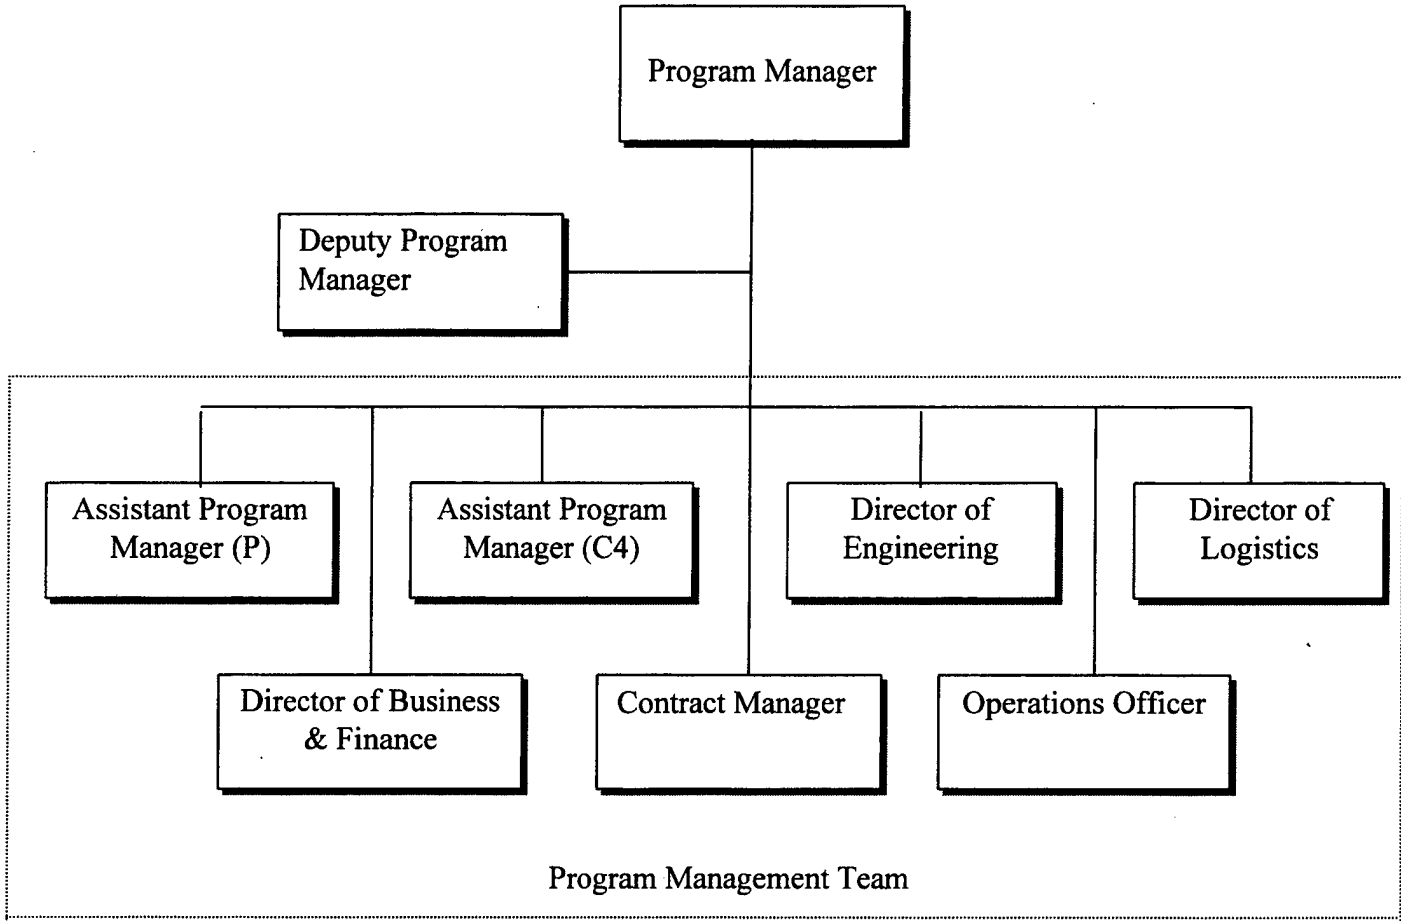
Program Manager

Deputy Program Manager

Assistant Program Manager (P)

Assistant Program Manager (C4)

Director of Engineering

Director of Logistics

Director of Business & Finance

Contract Manager

Operations Officer

Program Management Team